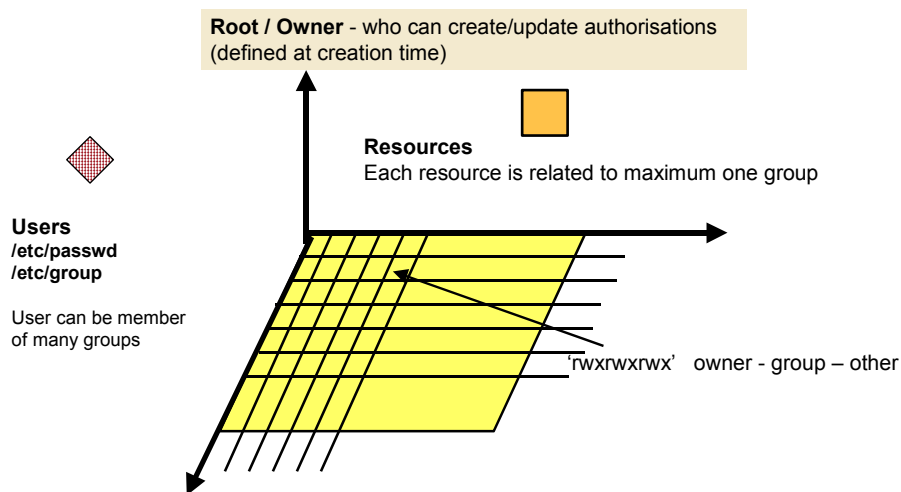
**Root / Owner** - who can create/update authorisations (defined at creation time)

**Resources**
Each resource is related to maximum one group

**Users**
**/etc/passwd**
**/etc/group**

User can be member of many groups

‘rwxrwxrwx’ owner - group – other